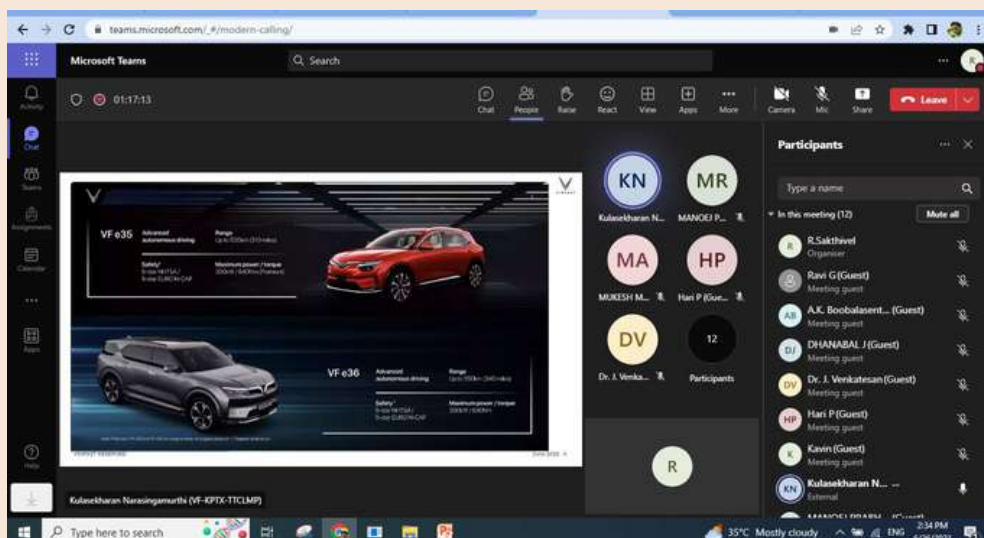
teams.microsoft.com/_#/modern-calling/

Microsoft Teams

Search

Activity

Chat

Teams

Assignments

Calendar

...

Apps

Help

01:17:13

Chat People Raise React View Apps More Camera Mic Share Leave

VF e35

Advanced autonomous driving

Range

Safety

Maximum power / torque

VF e36

Advanced autonomous driving

Range

Safety

Maximum power / torque

KN
Kulasekharan N...

MR
MANOEJ P...

MA
MUKESH M...

HP
Hari P (Gue...

DV
Dr. J. Venka...

12
Participants

R

Kulasekharan Narasingamurthi (VF-KPTX-TTCLMP)

Participants

Type a name

In this meeting (12)

Mute all

R R.Sakthivel
Organiser

Ravi G (Guest)
Meeting guest

AB A.K. Boobalasent... (Guest)
Meeting guest

DJ DHANABAL J (Guest)
Meeting guest

DV Dr. J. Venkatesan (Guest)
Meeting guest

HP Hari P (Guest)
Meeting guest

K Kavin (Guest)
Meeting guest

KN Kulasekharan N... ...
External

Type here to search

35°C Mostly cloudy

ENG

2:34 PM